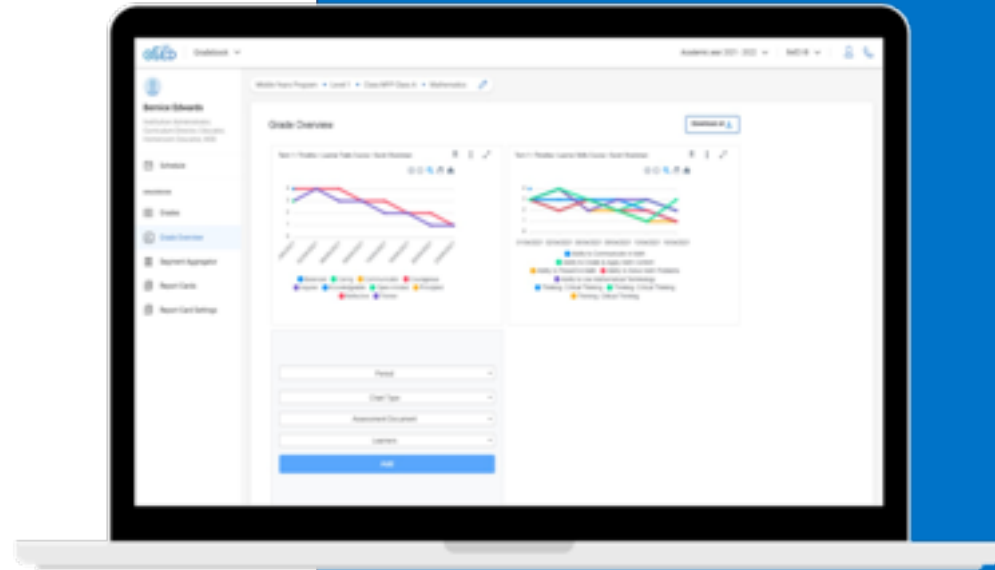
Gradebook

Academic year 2021 - 2022

Bernice Edwards

Schedule

Grades

Grade Overview

Segment Aggregator

Report Cards

Report Card Settings

Middle Years Program • Level 1 • Class MYP Class A • Mathematics

Grade Overview

Download

Period

Chart Type

Assessment Document

Learners

Add